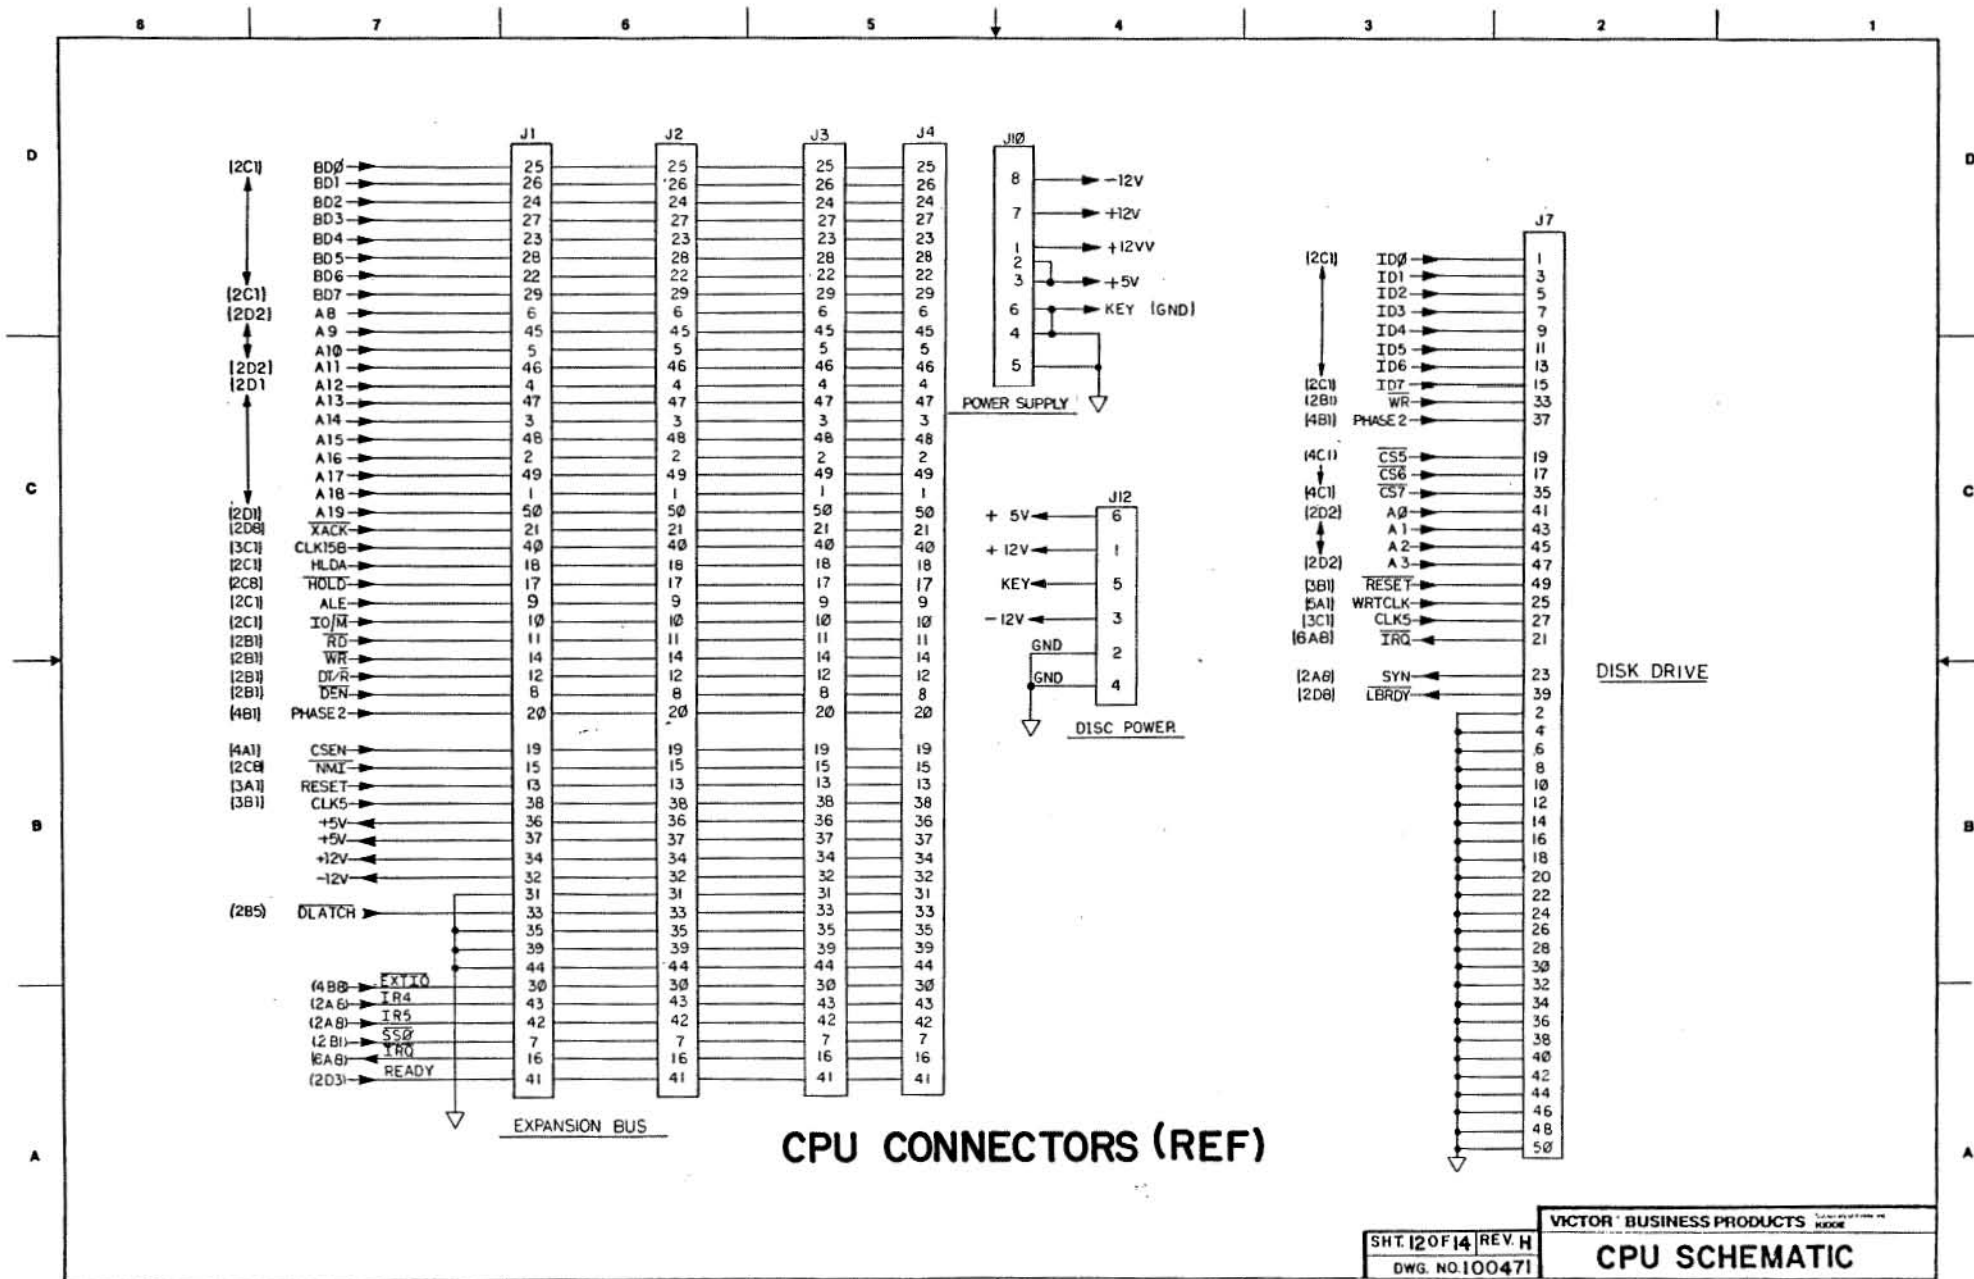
8 7 6 5 4 3 2 1

D

J1 J2 J3 J4 J1Ø

(2C1) BDØ 25 25 25 25
BD1 26 26 26 26
BD2 24 24 24 24
BD3 27 27 27 27
BD4 23 23 23 23
BD5 28 28 28 28
BD6 22 22 22 22
(2C1) BD7 29 29 29 29
(2D2) A8 6 6 6 6
A9 45 45 45 45
A1Ø 5 5 5 5
(2D2) A11 46 46 46 46
(2D1) A12 4 4 4 4
A13 47 47 47 47
A14 3 3 3 3
A15 48 48 48 48
A16 2 2 2 2
A17 49 49 49 49
A18 1 1 1 1
(2D1) A19 5Ø 5Ø 5Ø 5Ø
(2D8) $\overline{XACK}$ 21 21 21 21
(3C1) CLK15B 4Ø 4Ø 4Ø 4Ø
(2C1) HLDA 18 18 18 18
(2C8) $\overline{HOLD}$ 17 17 17 17
(2C1) ALE 9 9 9 9
(2C1) IO/$\overline{M}$ 1Ø 1Ø 1Ø 1Ø
(2B1) $\overline{RD}$ 11 11 11 11
(2B1) $\overline{WR}$ 14 14 14 14
(2B1) DT/$\overline{R}$ 12 12 12 12
(2B1) $\overline{DEN}$ 8 8 8 8
(4B1) PHASE 2 2Ø 2Ø 2Ø 2Ø
(4A1) CSEN 19 19 19 19
(2C8) $\overline{NMI}$ 15 15 15 15
(3A1) RESET 13 13 13 13
(3B1) CLK5 38 38 38 38
+5V 36 36 36 36
+5V 37 37 37 37
+12V 34 34 34 34
−12V 32 32 32 32
31 31 31 31
(2B5) $\overline{DLATCH}$ 33 33 33 33
35 35 35 35
39 39 39 39
44 44 44 44
(4B8) $\overline{EXTIO}$ 3Ø 3Ø 3Ø 3Ø
(2A6) $\overline{IR4}$ 43 43 43 43
(2A8) $\overline{IR5}$ 42 42 42 42
(2B1) $\overline{SSØ}$ 7 7 7 7
(6A8) $\overline{IRQ}$ 16 16 16 16
(2D3) READY 41 41 41 41

EXPANSION BUS

8 −12V
7 +12V
1 +12VV
2
3 +5V
6 KEY (GND)
4
5
POWER SUPPLY

J12
+ 5V 6
+ 12V 1
KEY 5
− 12V 3
GND 2
GND 4
DISC POWER

J7
(2C1) IDØ 1
ID1 3
ID2 5
ID3 7
ID4 9
ID5 11
ID6 13
(2C1) ID7 15
(2B1) $\overline{WR}$ 33
(4B1) PHASE 2 37
(4C1) $\overline{CS5}$ 19
$\overline{CS6}$ 17
(4C1) $\overline{CS7}$ 35
(2D2) AØ 41
A1 43
A2 45
(2D2) A3 47
(3B1) $\overline{RESET}$ 49
(5A1) WRTCLK 25
(3C1) CLK5 27
(6A8) $\overline{IRQ}$ 21
(2A8) SYN 23
(2D8) $\overline{LBRDY}$ 39
2 4 6 8 1Ø 12 14 16 18 2Ø 22 24 26 28 3Ø 32 34 36 38 4Ø 42 44 46 48 5Ø

DISK DRIVE

C B A

CPU CONNECTORS (REF)

SHT. 12 OF 14 REV. H
DWG. NO. 100471
VICTOR BUSINESS PRODUCTS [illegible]
CPU SCHEMATIC